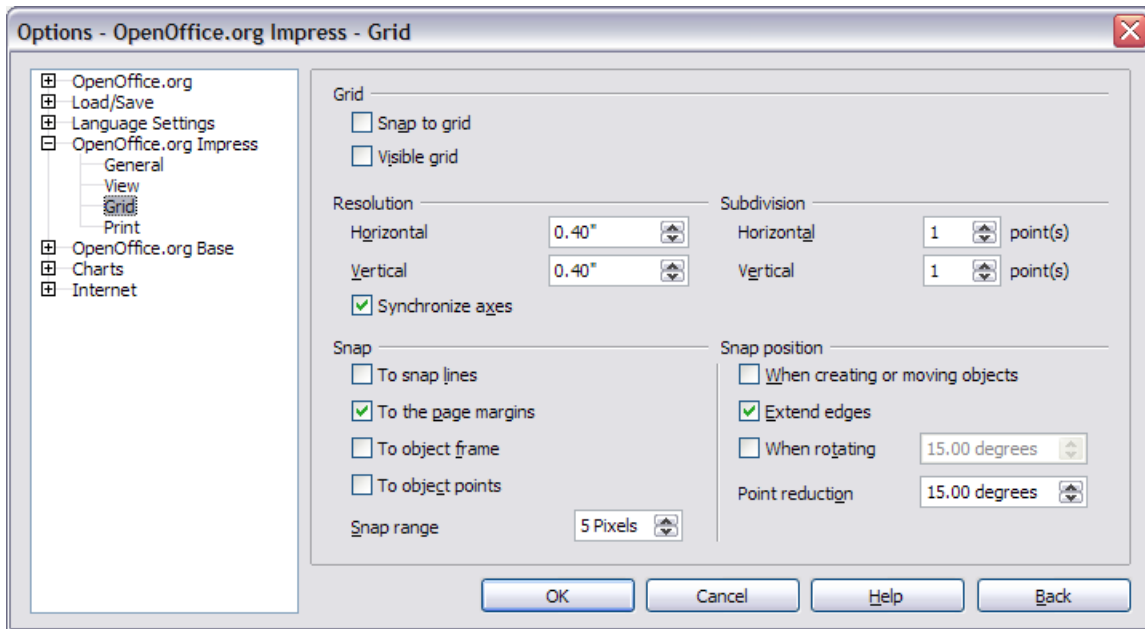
Options - OpenOffice.org Impress - Grid

OpenOffice.org
Load/Save
Language Settings
OpenOffice.org Impress
General
View
Grid
Print
OpenOffice.org Base
Charts
Internet

Grid
Snap to grid
Visible grid

Resolution
Horizontal 0.40"
Vertical 0.40"
Synchronize axes

Subdivision
Horizontal 1 point(s)
Vertical 1 point(s)

Snap
To snap lines
To the page margins
To object frame
To object points
Snap range 5 Pixels

Snap position
When creating or moving objects
Extend edges
When rotating 15.00 degrees
Point reduction 15.00 degrees

OK
Cancel
Help
Back